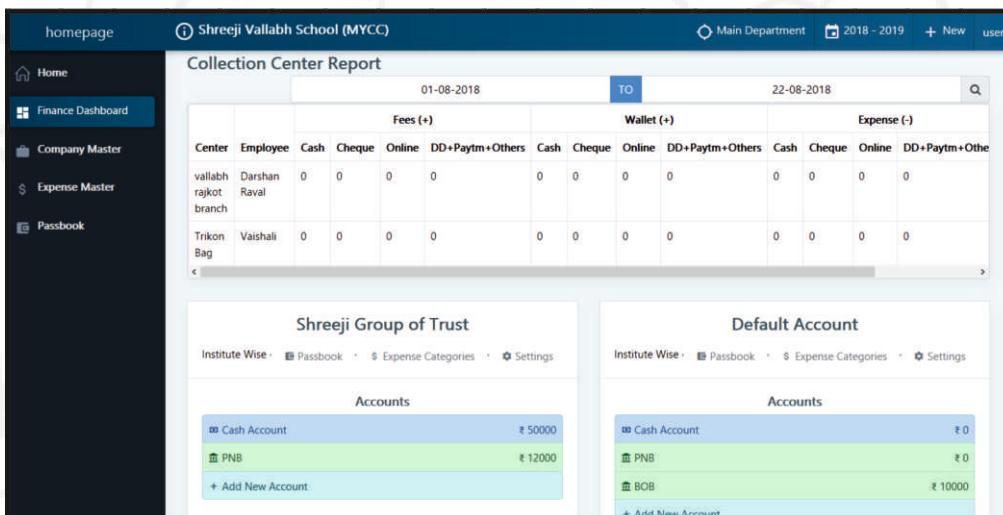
homepage

Shreeji Vallabh School (MYCC)

Main Department

2018 - 2019

+ New

user

Home

Finance Dashboard

Company Master

Expense Master

Passbook

Collection Center Report

01-08-2018

TO

22-08-2018

| | | Fees (+) | | | | Wallet (+) | | | | Expense (-) | | | |
|---|---|---|---|---|---|---|---|---|---|---|---|---|---|
| Center | Employee | Cash | Cheque | Online | DD+Paytm+Others | Cash | Cheque | Online | DD+Paytm+Others | Cash | Cheque | Online | DD+Paytm+Othe |
| vallabh rajkot branch | Darshan Raval | 0 | 0 | 0 | 0 | 0 | 0 | 0 | 0 | 0 | 0 | 0 | 0 |
| Trikon Bag | Vaishali | 0 | 0 | 0 | 0 | 0 | 0 | 0 | 0 | 0 | 0 | 0 | 0 |

Shreeji Group of Trust

Institute Wise · Passbook · $ Expense Categories · Settings

Accounts

Cash Account ₹ 50000

PNB ₹ 12000

+ Add New Account

Default Account

Institute Wise · Passbook · $ Expense Categories · Settings

Accounts

Cash Account ₹ 0

PNB ₹ 0

BOB ₹ 10000

+ Add New Account